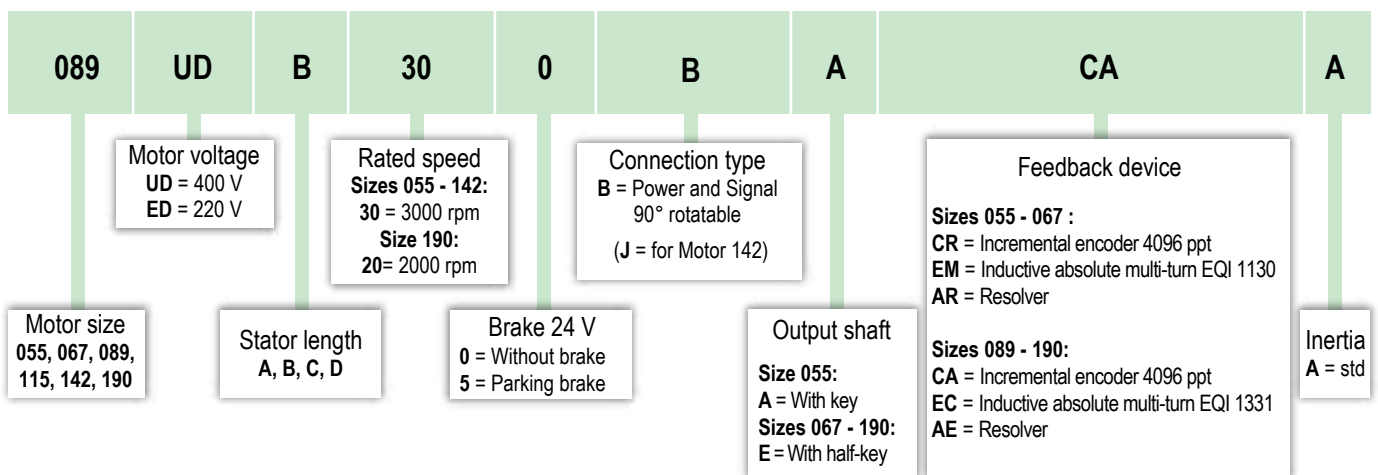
| 089 | UD | B | 30 | 0 | B | A | CA | A |
|---|---|---|---|---|---|---|---|---|

Motor voltage
**UD** = 400 V
**ED** = 220 V

Rated speed
**Sizes 055 - 142:**
**30** = 3000 rpm
**Size 190:**
**20**= 2000 rpm

Connection type
**B** = Power and Signal 90° rotatable
(**J** = for Motor 142)

Feedback device
**Sizes 055 - 067 :**
**CR** = Incremental encoder 4096 ppt
**EM** = Inductive absolute multi-turn EQI 1130
**AR** = Resolver

**Sizes 089 - 190:**
**CA** = Incremental encoder 4096 ppt
**EC** = Inductive absolute multi-turn EQI 1331
**AE** = Resolver

Motor size
**055, 067, 089, 115, 142, 190**

Stator length
**A, B, C, D**

Brake 24 V
**0** = Without brake
**5** = Parking brake

Output shaft
**Size 055:**
**A** = With key
**Sizes 067 - 190:**
**E** = With half-key

Inertia
**A** = std